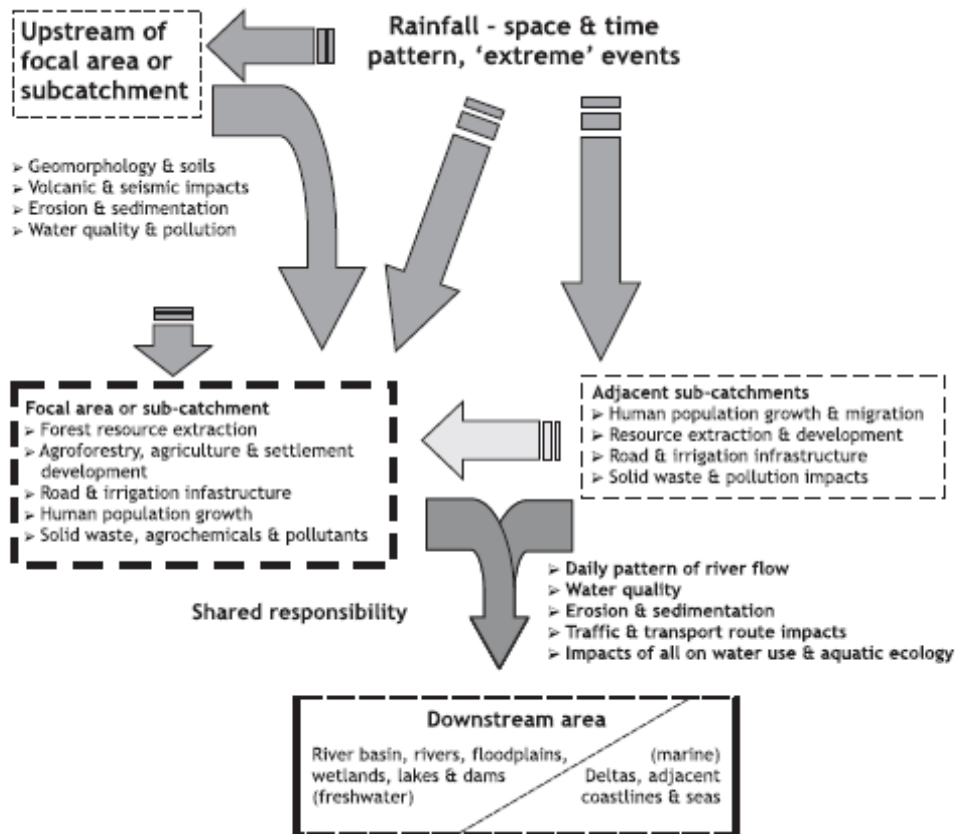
Upstream of focal area or subcatchment

Rainfall - space & time pattern, 'extreme' events

➢ Geomorphology & soils
➢ Volcanic & seismic impacts
➢ Erosion & sedimentation
➢ Water quality & pollution

Focal area or sub-catchment
➢ Forest resource extraction
➢ Agroforestry, agriculture & settlement development
➢ Road & irrigation infastructure
➢ Human population growth
➢ Solid waste, agrochemicals & pollutants

Adjacent sub-catchments
➢ Human population growth & migration
➢ Resource extraction & development
➢ Road & irrigation infrastructure
➢ Solid waste & pollution impacts

➢ Daily pattern of river flow
➢ Water quality
➢ Erosion & sedimentation
➢ Traffic & transport route impacts
➢ Impacts of all on water use & aquatic ecology

Shared responsibility

Downstream area

River basin, rivers, floodplains, wetlands, lakes & dams (freshwater)

(marine) Deltas, adjacent coastlines & seas